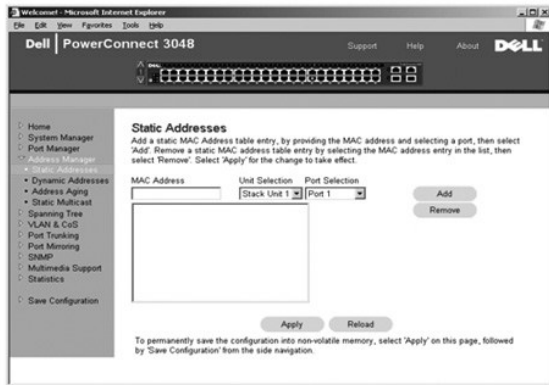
Welcome! - Microsoft Internet Explorer

File Edit View Favorites Tools Help

Dell | PowerConnect 3048

Support Help About DELL

Home
System Manager
Port Manager
Address Manager
• Static Addresses
• Dynamic Addresses
• Address Aging
• Static Multicast
Spanning Tree
VLAN & CoS
Port Trunking
Port Mirroring
SNMP
Multimedia Support
Statistics

Save Configuration

Static Addresses

Add a static MAC Address table entry, by providing the MAC address and selecting a port, then select 'Add'. Remove a static MAC address table entry by selecting the MAC address entry in the list, then select 'Remove'. Select 'Apply' for the change to take effect.

MAC Address

Unit Selection
Stack Unit 1

Port Selection
Port 1

Add

Remove

Apply

Reload

To permanently save the configuration into non-volatile memory, select 'Apply' on this page, followed by 'Save Configuration' from the side navigation.